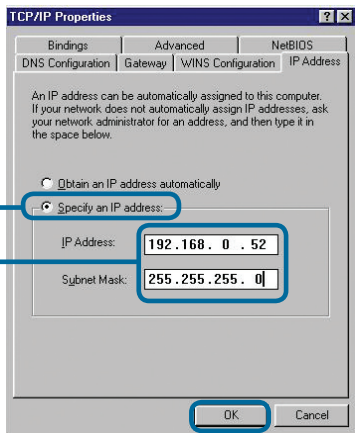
TCP/IP Properties

?

X

Bindings

Advanced

NetBIOS

DNS Configuration

Gateway

WINS Configuration

IP Address

An IP address can be automatically assigned to this computer. If your network does not automatically assign IP addresses, ask your network administrator for an address, and then type it in the space below.

Obtain an IP address automatically

Specify an IP address:

IP Address:

192.168. 0 . 52

Subnet Mask:

255.255.255. 0

OK

Cancel